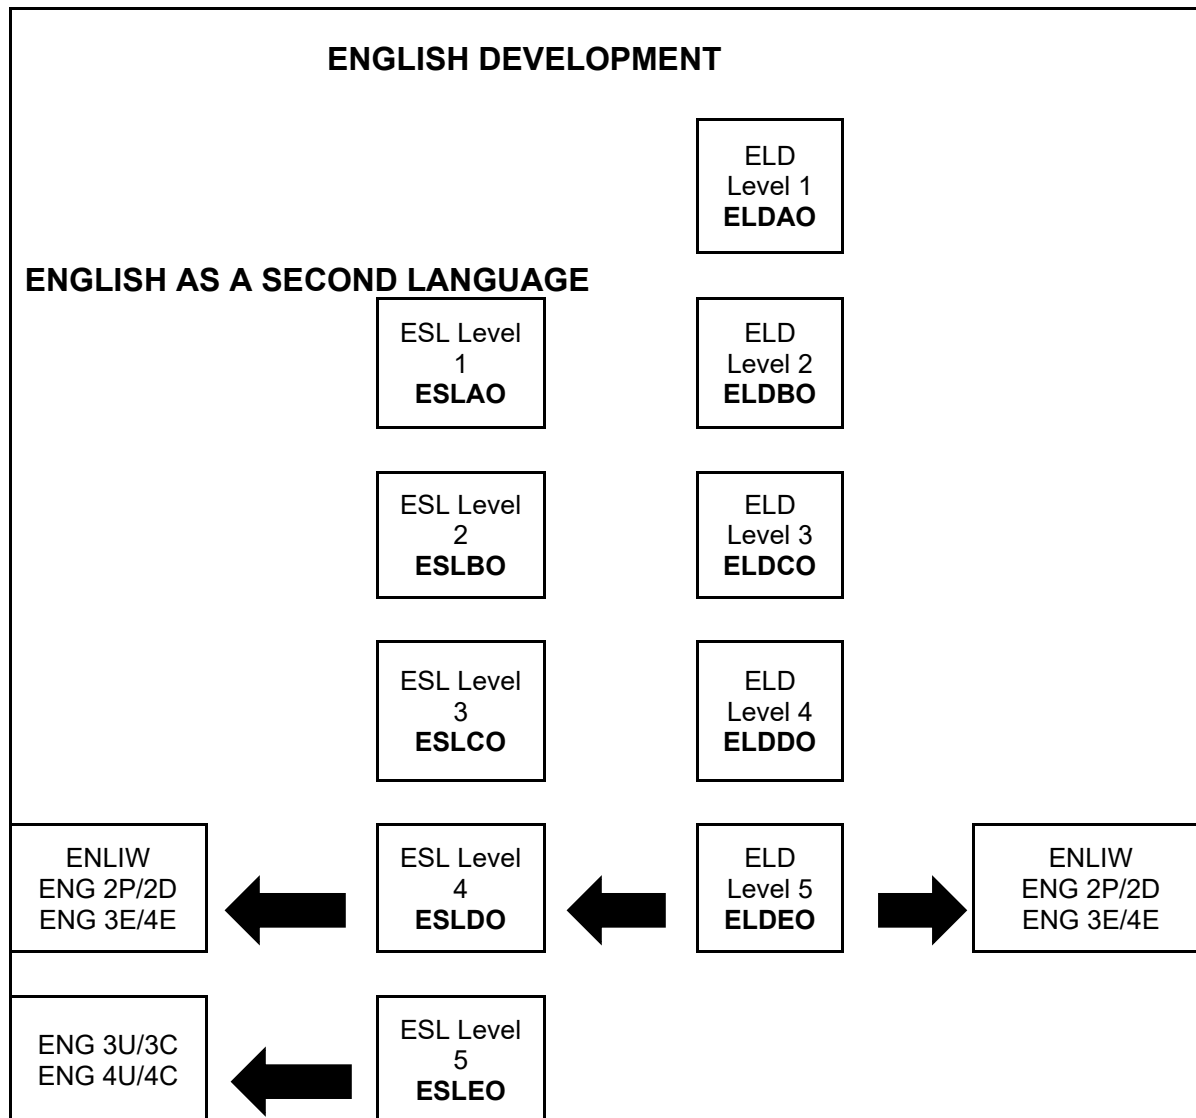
ENGLISH DEVELOPMENT

ELD
Level 1
ELDAO

ENGLISH AS A SECOND LANGUAGE

ESL Level 1
ESLAO

ELD
Level 2
ELDBO

ESL Level 2
ESLBO

ELD
Level 3
ELDCO

ESL Level 3
ESLCO

ELD
Level 4
ELDDO

ENLIW
ENG 2P/2D
ENG 3E/4E

ESL Level 4
ESLDO

ELD
Level 5
ELDEO

ENLIW
ENG 2P/2D
ENG 3E/4E

ENG 3U/3C
ENG 4U/4C

ESL Level 5
ESLEO